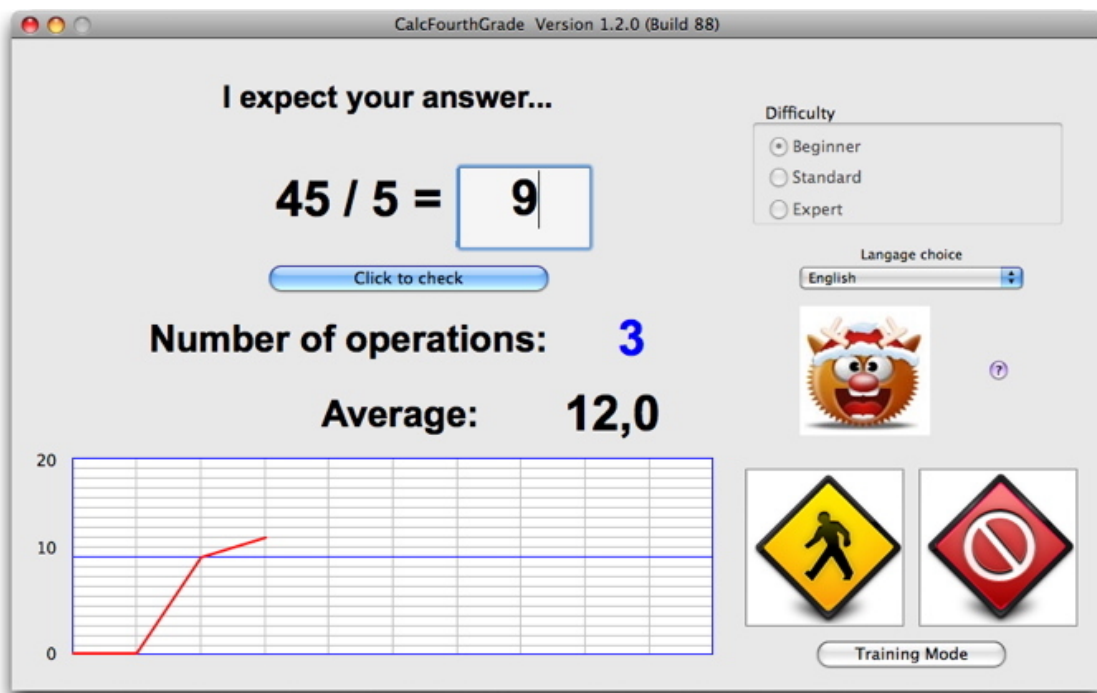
CalcFourthGrade Version 1.2.0 (Build 88)

I expect your answer...

45 / 5 = 9

Click to check

Number of operations: 3

Average: 12,0

Difficulty
Beginner
Standard
Expert

Langage choice
English

?

20
10
0

Training Mode